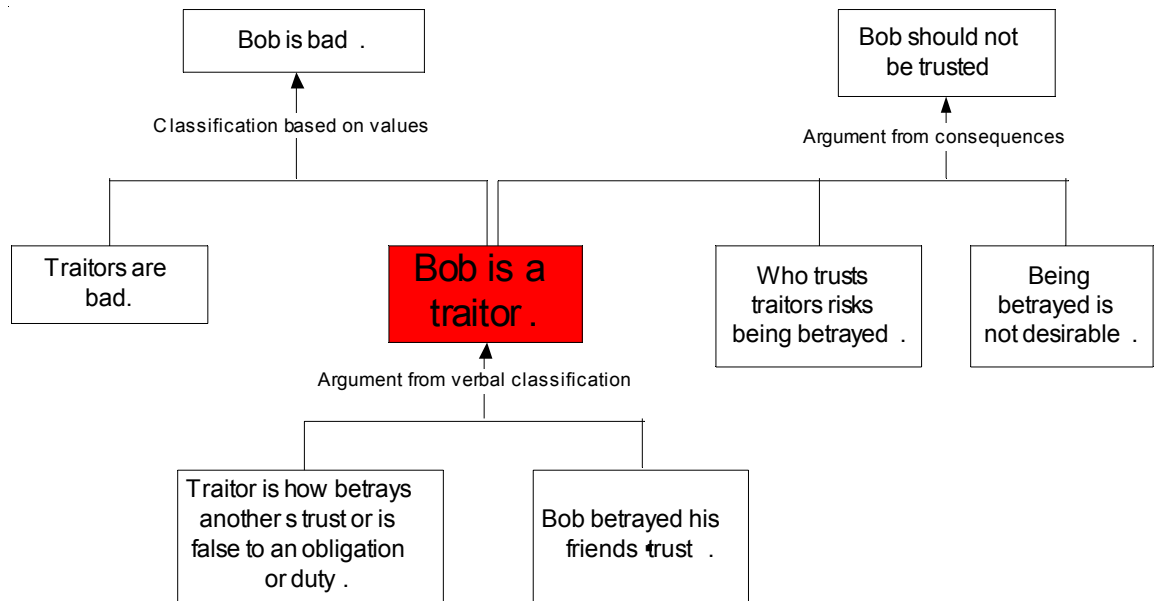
Bob is bad .

Classification based on values

Bob should not be trusted

Argument from consequences

Traitors are bad.

Bob is a traitor .

Who trusts traitors risks being betrayed .

Being betrayed is not desirable .

Argument from verbal classification

Traitor is how betrays another s trust or is false to an obligation or duty .

Bob betrayed his friends trust .